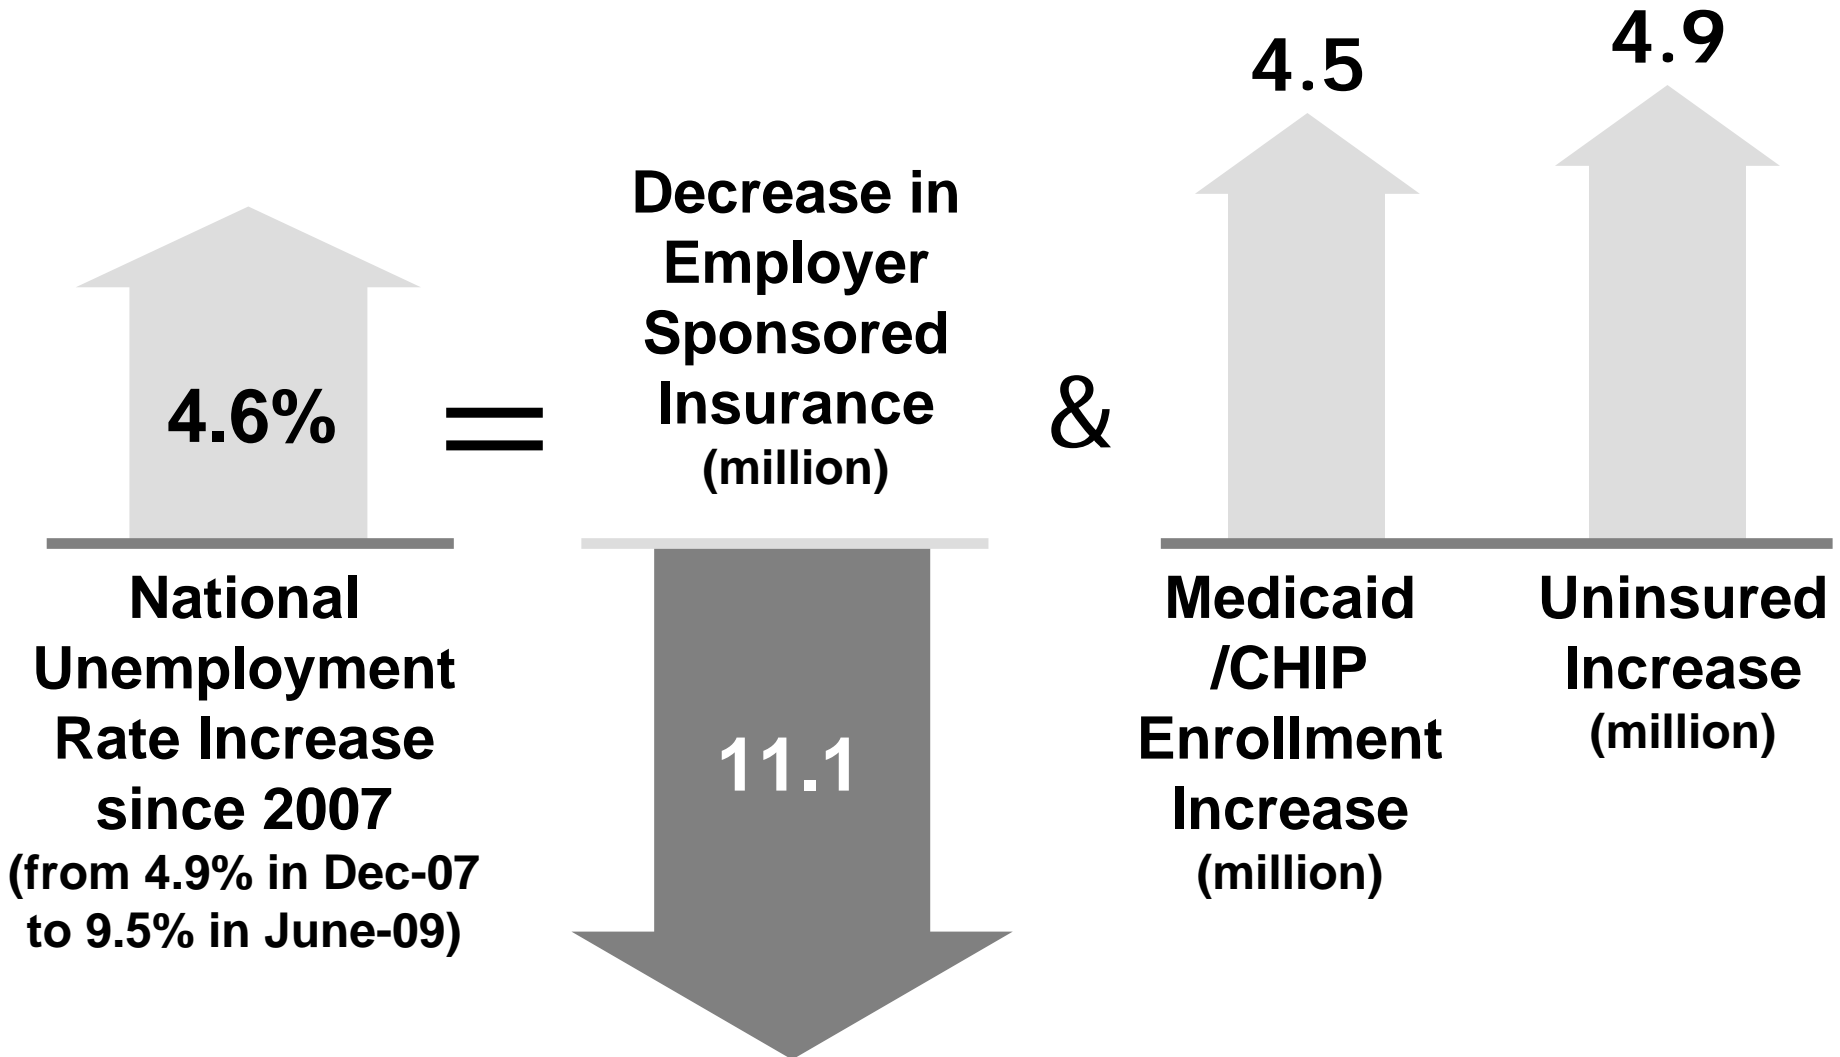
4.6%

National Unemployment Rate Increase since 2007
(from 4.9% in Dec-07 to 9.5% in June-09)

=

Decrease in Employer Sponsored Insurance
(million)

11.1

&

4.5

Medicaid /CHIP Enrollment Increase
(million)

4.9

Uninsured Increase
(million)